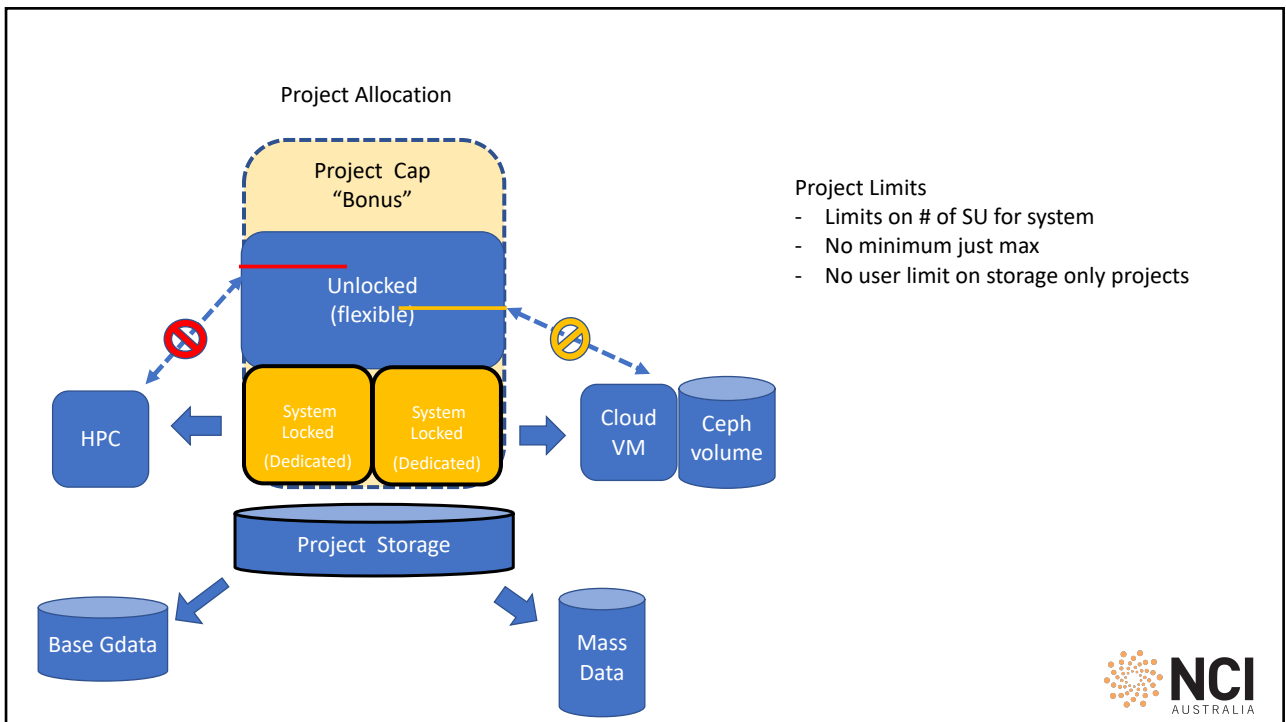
Project Allocation

Project Cap
"Bonus"

Unlocked
(flexible)

System Locked
(Dedicated)

System Locked
(Dedicated)

HPC

Cloud VM

Ceph volume

Project Storage

Base Gdata

Mass Data

Project Limits
- Limits on # of SU for system
- No minimum just max
- No user limit on storage only projects

NCI
AUSTRALIA